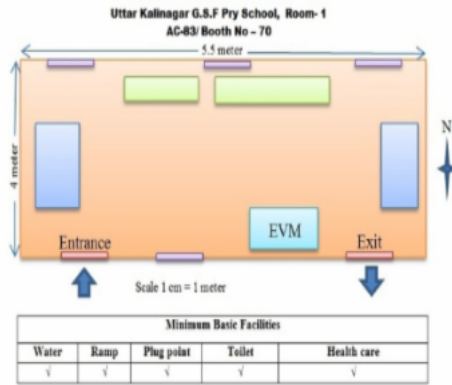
Uttar Kalinagar G.S.F Pry School, Room- 1
AC-83/ Booth No – 70

5.5 meter

4 meter

N

EVM

Entrance

Exit

Scale 1 cm = 1 meter

| Minimum Basic Facilities | | | | |
|---|---|---|---|---|
| Water | Ramp | Plug point | Toilet | Health care |
| √ | √ | √ | √ | √ |